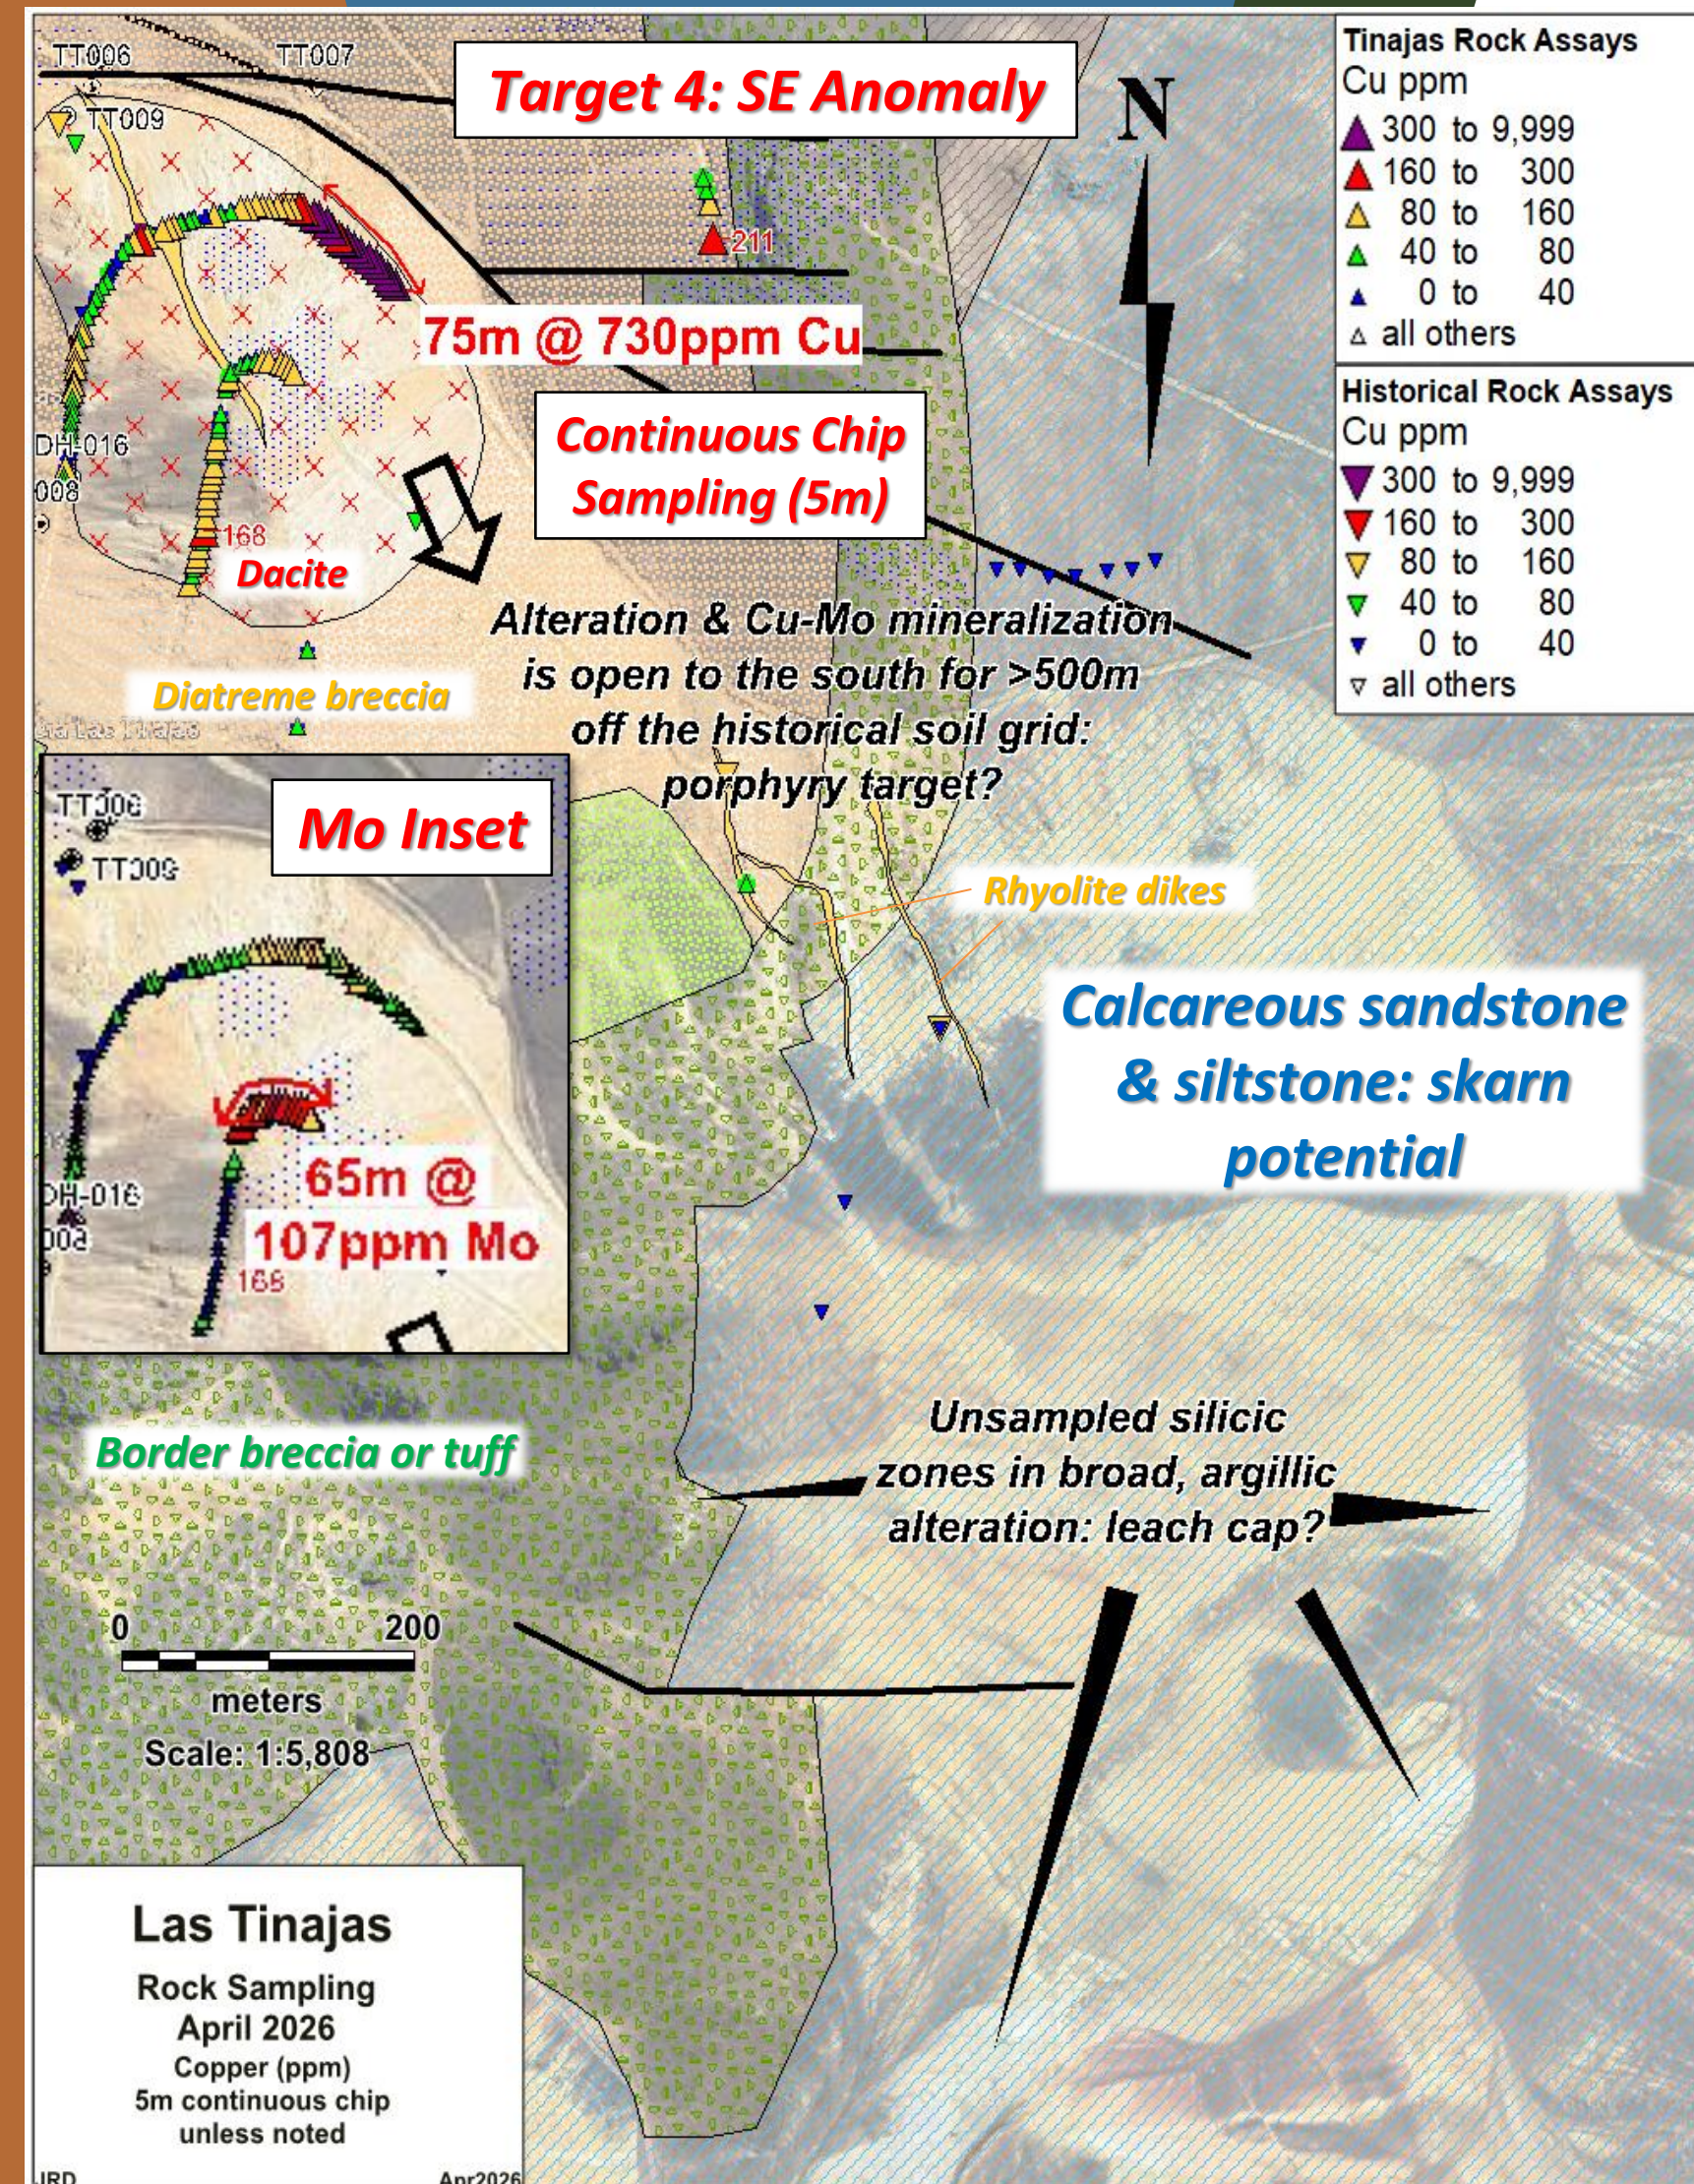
TT006
TT007
TT009

Target 4: SE Anomaly

N

Tinajas Rock Assays
Cu ppm
300 to 9,999
160 to 300
80 to 160
40 to 80
0 to 40
all others

Historical Rock Assays
Cu ppm
300 to 9,999
160 to 300
80 to 160
40 to 80
0 to 40
all others

211

75m @ 730ppm Cu

DH-016
008

Continuous Chip Sampling (5m)

168
Dacite

Alteration & Cu-Mo mineralization is open to the south for >500m off the historical soil grid: porphyry target?

Diatreme breccia

Las Tinajas

TT006
TT009

Mo Inset

Rhyolite dikes

Calcareous sandstone & siltstone: skarn potential

DH-016
008
65m @ 107ppm Mo
168

Border breccia or tuff

Unsampled silicic zones in broad, argillic alteration: leach cap?

0
200
meters
Scale: 1:5,808

Las Tinajas
Rock Sampling
April 2026
Copper (ppm)
5m continuous chip
unless noted
IRD
Apr2026